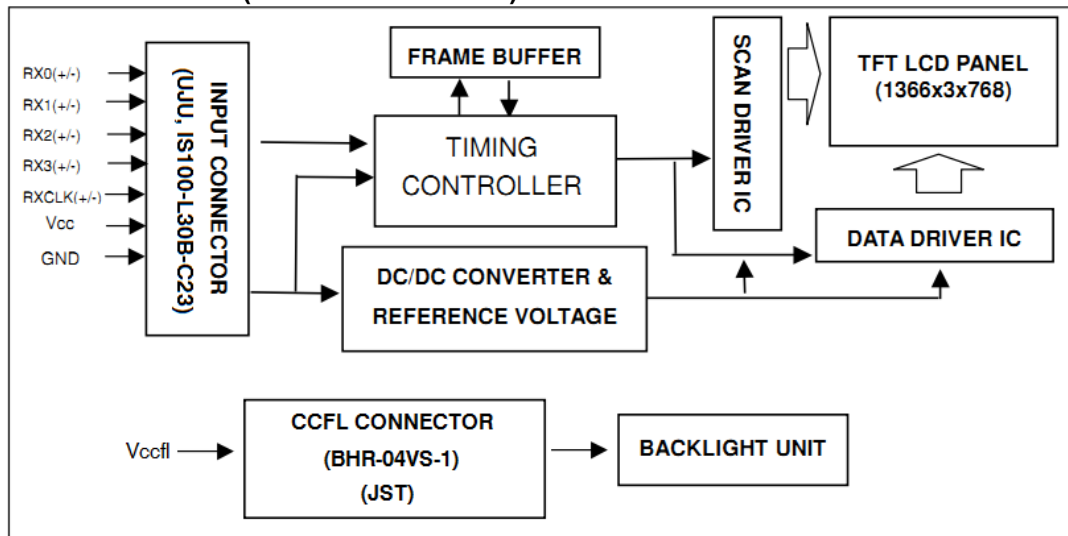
RX0(+/-)
RX1(+/-)
RX2(+/-)
RX3(+/-)
RXCLK(+/-)
Vcc
GND

INPUT CONNECTOR (UJU, IS100-L30B-C23)

FRAME BUFFER

TIMING CONTROLLER

SCAN DRIVER IC

TFT LCD PANEL (1366x3x768)

DATA DRIVER IC

DC/DC CONVERTER & REFERENCE VOLTAGE

Vccfl

CCFL CONNECTOR (BHR-04VS-1) (JST)

BACKLIGHT UNIT